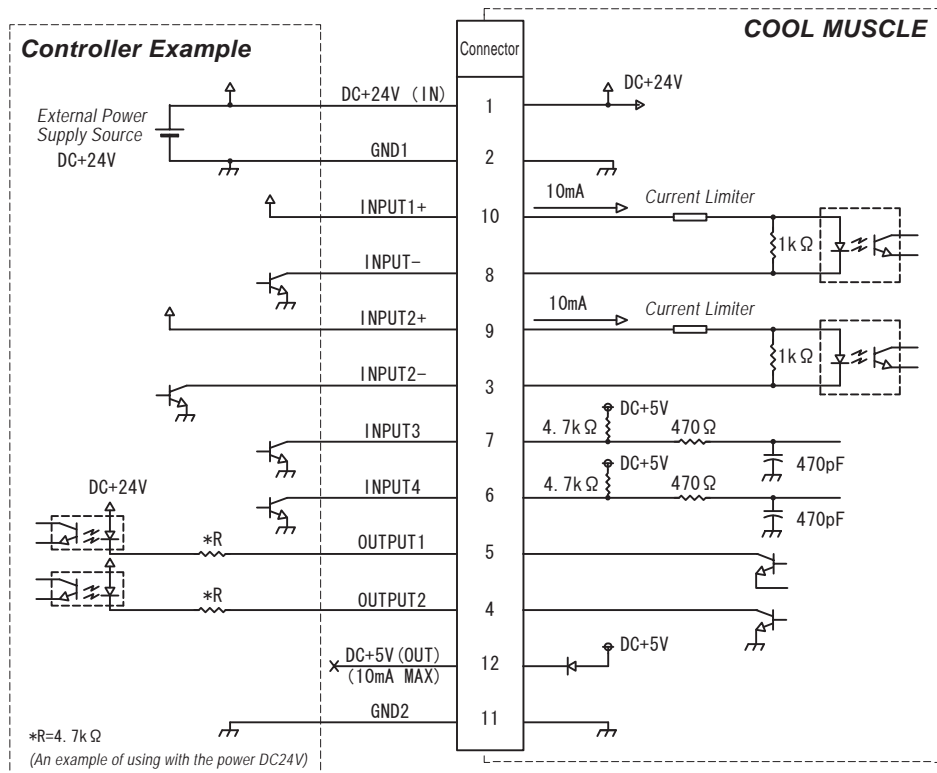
Controller Example

COOL MUSCLE

Connector

External Power Supply Source
DC+24V

DC+24V (IN)
1
DC+24V

GND1
2

10mA
Current Limiter
INPUT1+
10
1kΩ

INPUT−
8

10mA
Current Limiter
INPUT2+
9
1kΩ

INPUT2−
3

INPUT3
7
DC+5V
4.7kΩ
470Ω
470pF

DC+24V
INPUT4
6
DC+5V
4.7kΩ
470Ω
470pF

*R
OUTPUT1
5

*R
OUTPUT2
4

DC+5V(OUT)
(10mA MAX)
12
DC+5V

GND2
11

*R=4.7kΩ
(An example of using with the power DC24V)